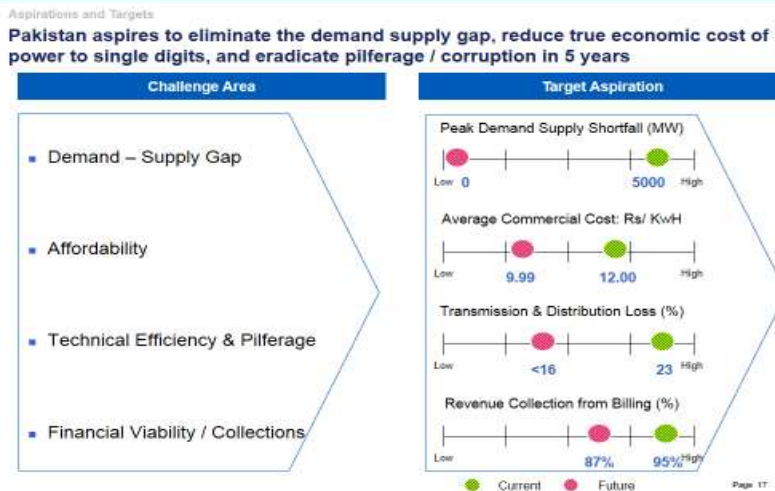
Aspirations and Targets

Pakistan aspires to eliminate the demand supply gap, reduce true economic cost of power to single digits, and eradicate pilferage / corruption in 5 years

| Challenge Area | Target Aspiration |
|---|---|

- Demand – Supply Gap
- Affordability
- Technical Efficiency & Pilferage
- Financial Viability / Collections

Peak Demand Supply Shortfall (MW)
Low 0 5000 High

Average Commercial Cost: Rs/ KwH
Low 9.99 12.00 High

Transmission & Distribution Loss (%)
Low <16 23 High

Revenue Collection from Billing (%)
Low 87% 95% High

Current Future

Page 17